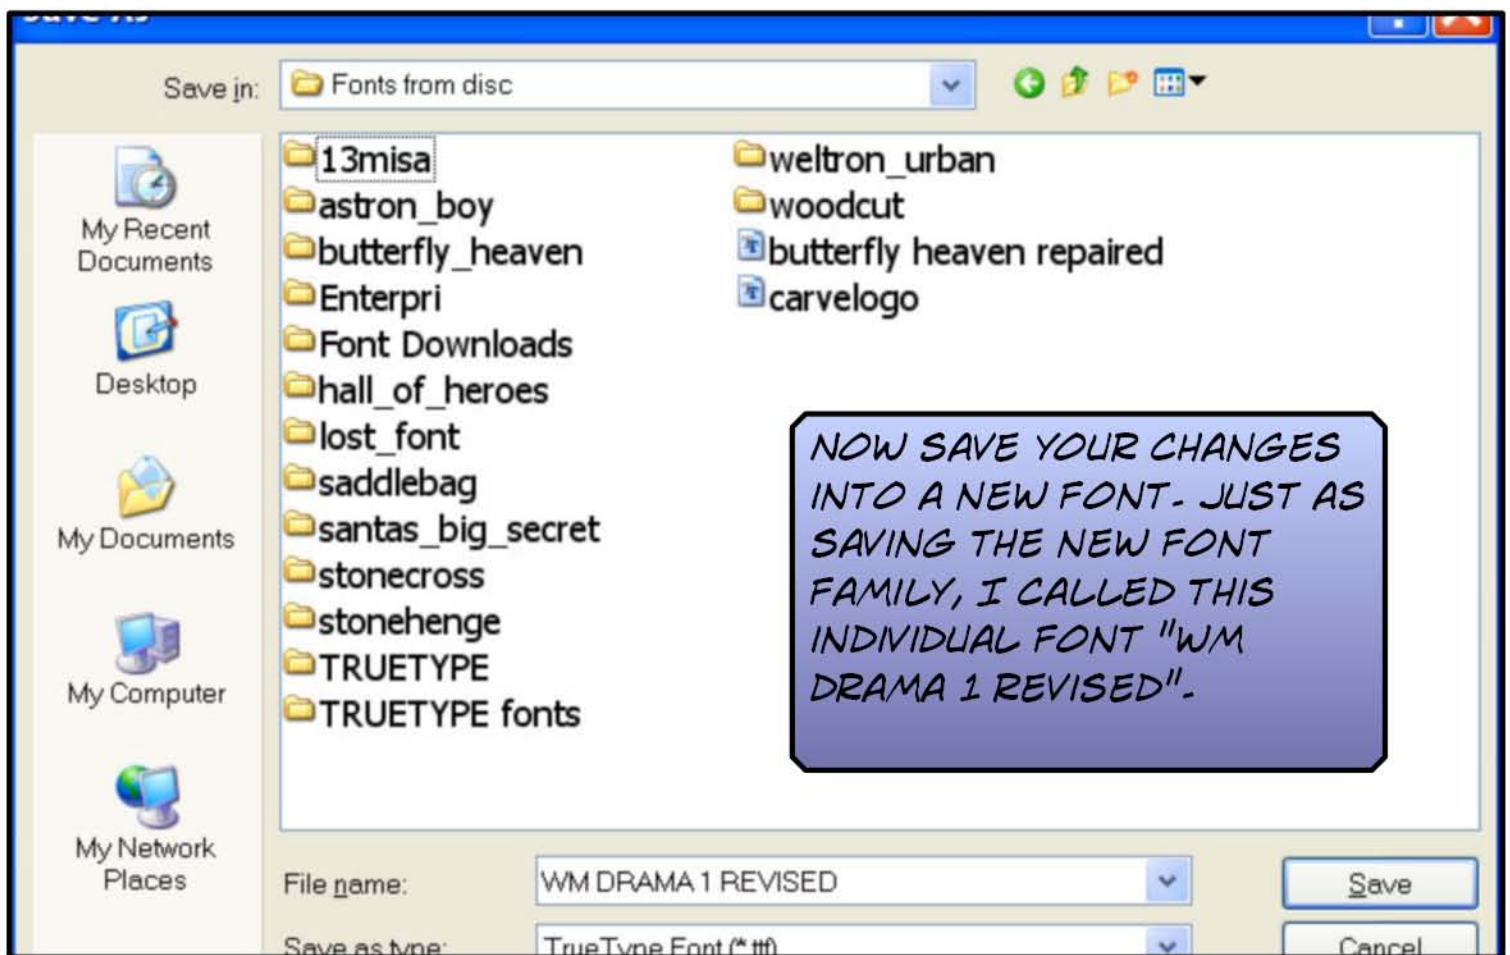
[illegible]

Save in: Fonts from disc

My Recent Documents

Desktop

My Documents

My Computer

My Network Places

13misa
astron_boy
butterfly_heaven
Enterpri
Font Downloads
hall_of_heroes
lost_font
saddlebag
santas_big_secret
stonecross
stonehenge
TRUETYPE
TRUETYPE fonts

weltron_urban
woodcut
butterfly heaven repaired
carvelogo

NOW SAVE YOUR CHANGES INTO A NEW FONT. JUST AS SAVING THE NEW FONT FAMILY, I CALLED THIS INDIVIDUAL FONT "WM DRAMA 1 REVISED".

File name: WM DRAMA 1 REVISED

Save as type: TrueType Font (*.ttf)

Save

Cancel